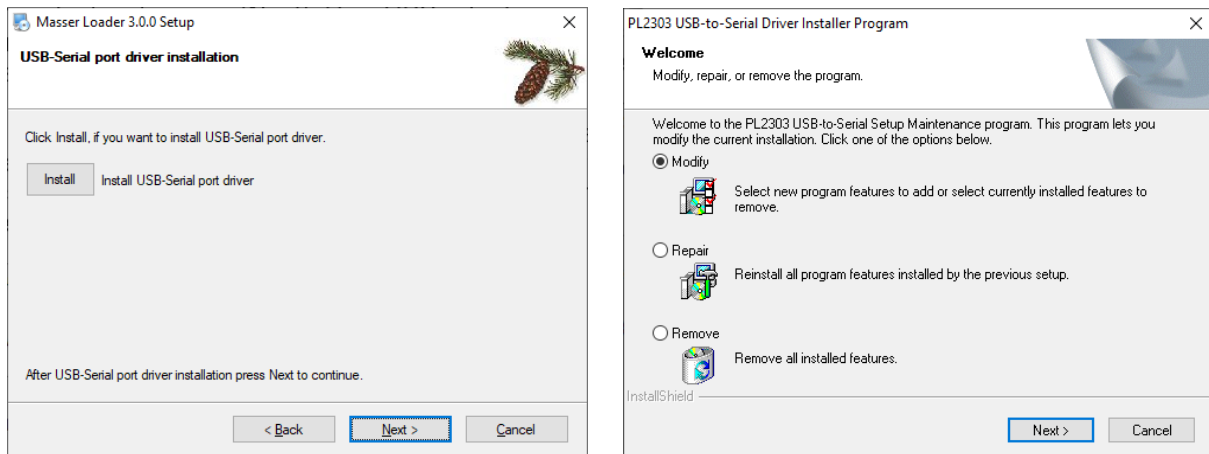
Masser Loader 3.0.0 Setup

USB-Serial port driver installation

Click Install, if you want to install USB-Serial port driver.

Install

Install USB-Serial port driver

After USB-Serial port driver installation press Next to continue.

< Back

Next >

Cancel

PL2303 USB-to-Serial Driver Installer Program

Welcome

Modify, repair, or remove the program.

Welcome to the PL2303 USB-to-Serial Setup Maintenance program. This program lets you modify the current installation. Click one of the options below.

Modify

Select new program features to add or select currently installed features to remove.

Repair

Reinstall all program features installed by the previous setup.

Remove

Remove all installed features.

InstallShield

Next >

Cancel